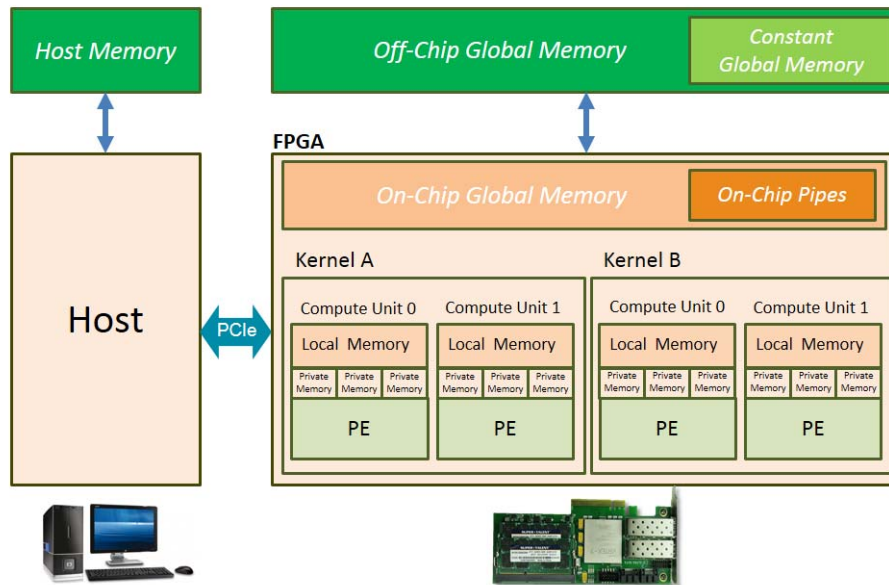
Host Memory

Off-Chip Global Memory

Constant Global Memory

FPGA

Host

PCIe

On-Chip Global Memory

On-Chip Pipes

Kernel A

Compute Unit 0

Local Memory

Private Memory

Private Memory

Private Memory

PE

Compute Unit 1

Local Memory

Private Memory

Private Memory

Private Memory

PE

Kernel B

Compute Unit 0

Local Memory

Private Memory

Private Memory

Private Memory

PE

Compute Unit 1

Local Memory

Private Memory

Private Memory

Private Memory

PE